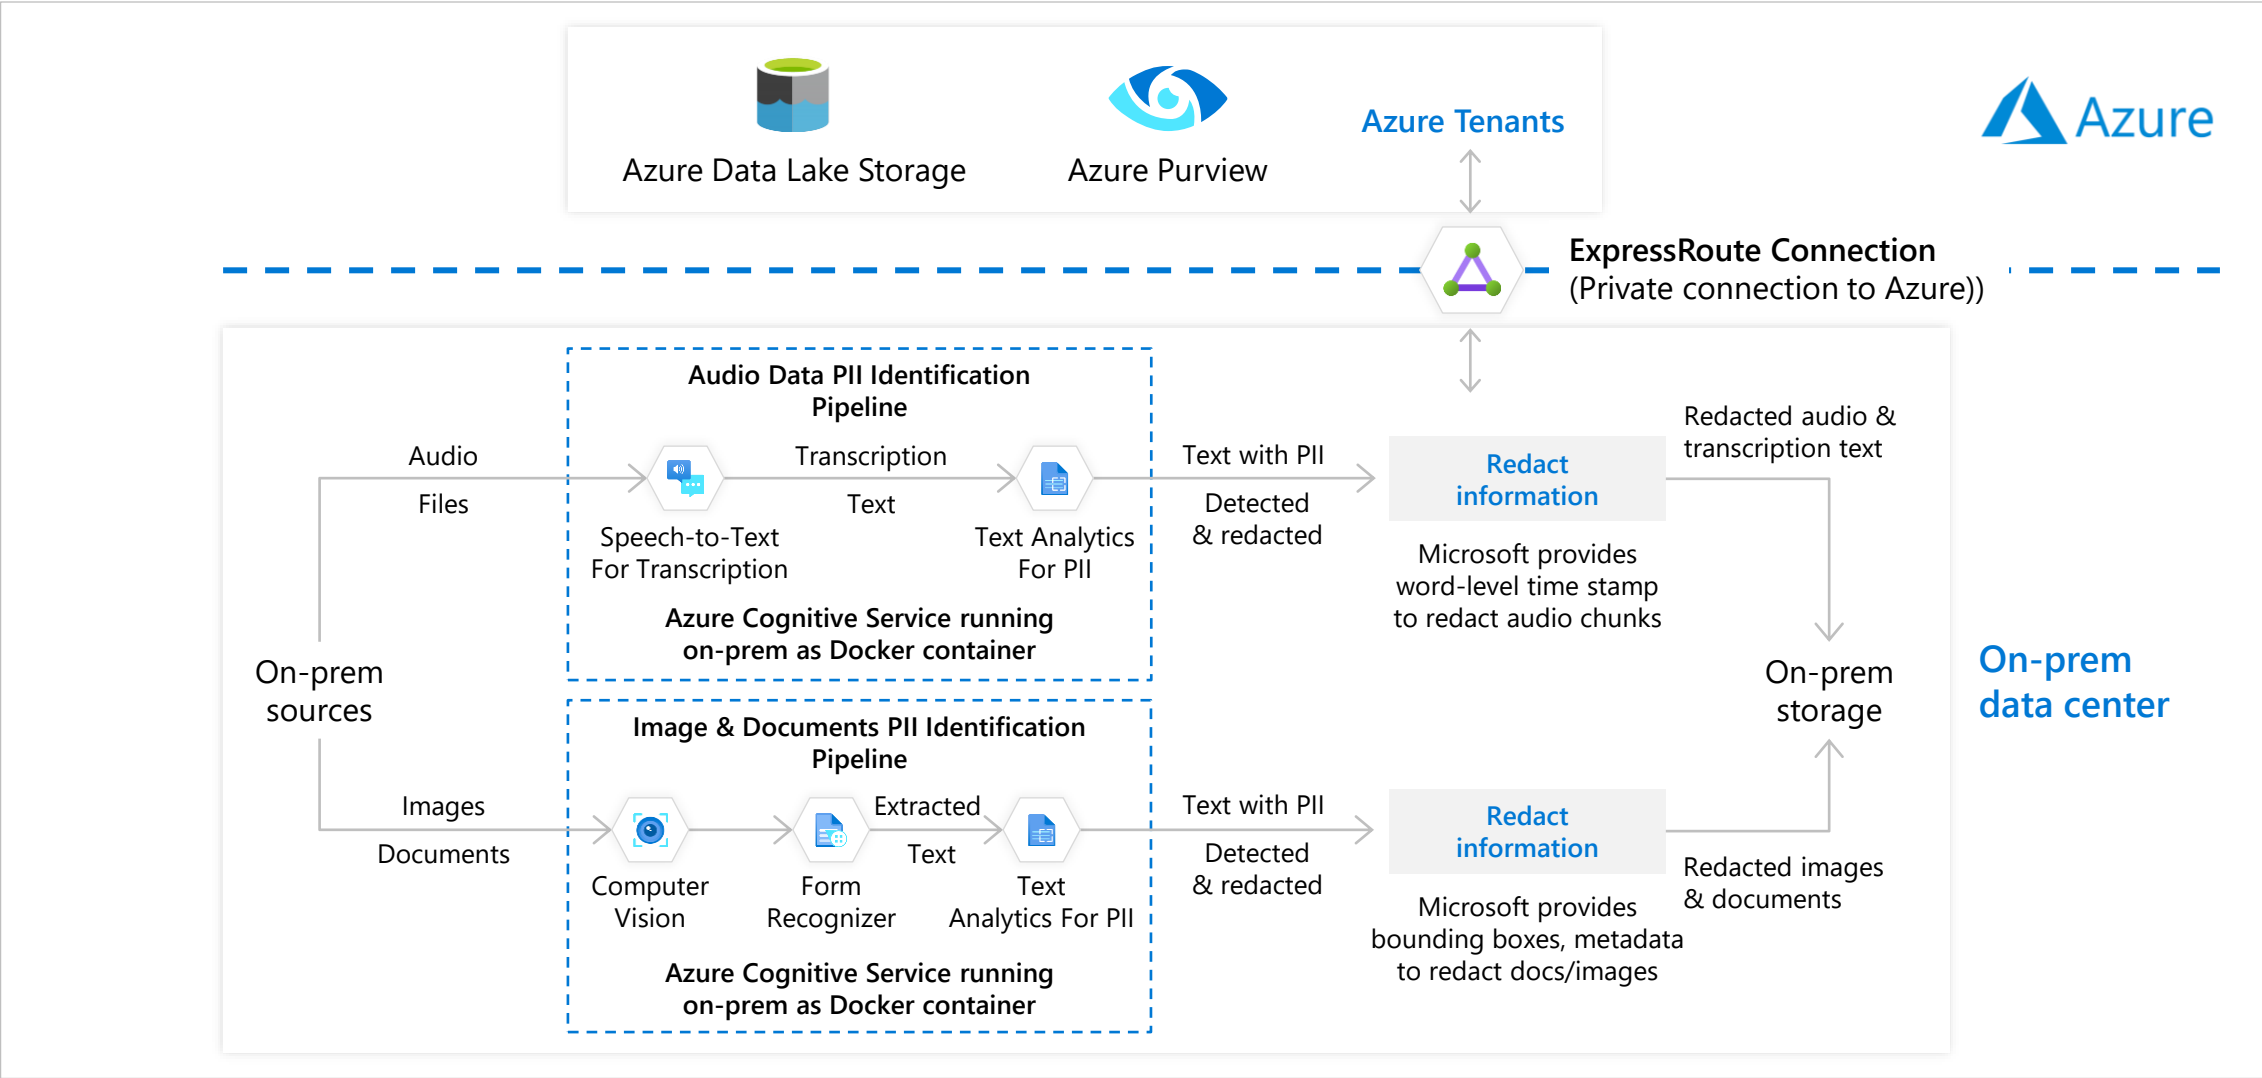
Azure Data Lake Storage

Azure Purview

Azure Tenants

Azure

ExpressRoute Connection
(Private connection to Azure))

Audio Data PII Identification Pipeline

Audio

Files

Transcription

Text

Speech-to-Text For Transcription

Text Analytics For PII

Azure Cognitive Service running on-prem as Docker container

Text with PII

Detected & redacted

Redact information

Redacted audio & transcription text

Microsoft provides word-level time stamp to redact audio chunks

On-prem sources

On-prem storage

On-prem data center

Image & Documents PII Identification Pipeline

Images

Documents

Extracted

Text

Computer Vision

Form Recognizer

Text Analytics For PII

Azure Cognitive Service running on-prem as Docker container

Text with PII

Detected & redacted

Redact information

Redacted images & documents

Microsoft provides bounding boxes, metadata to redact docs/images